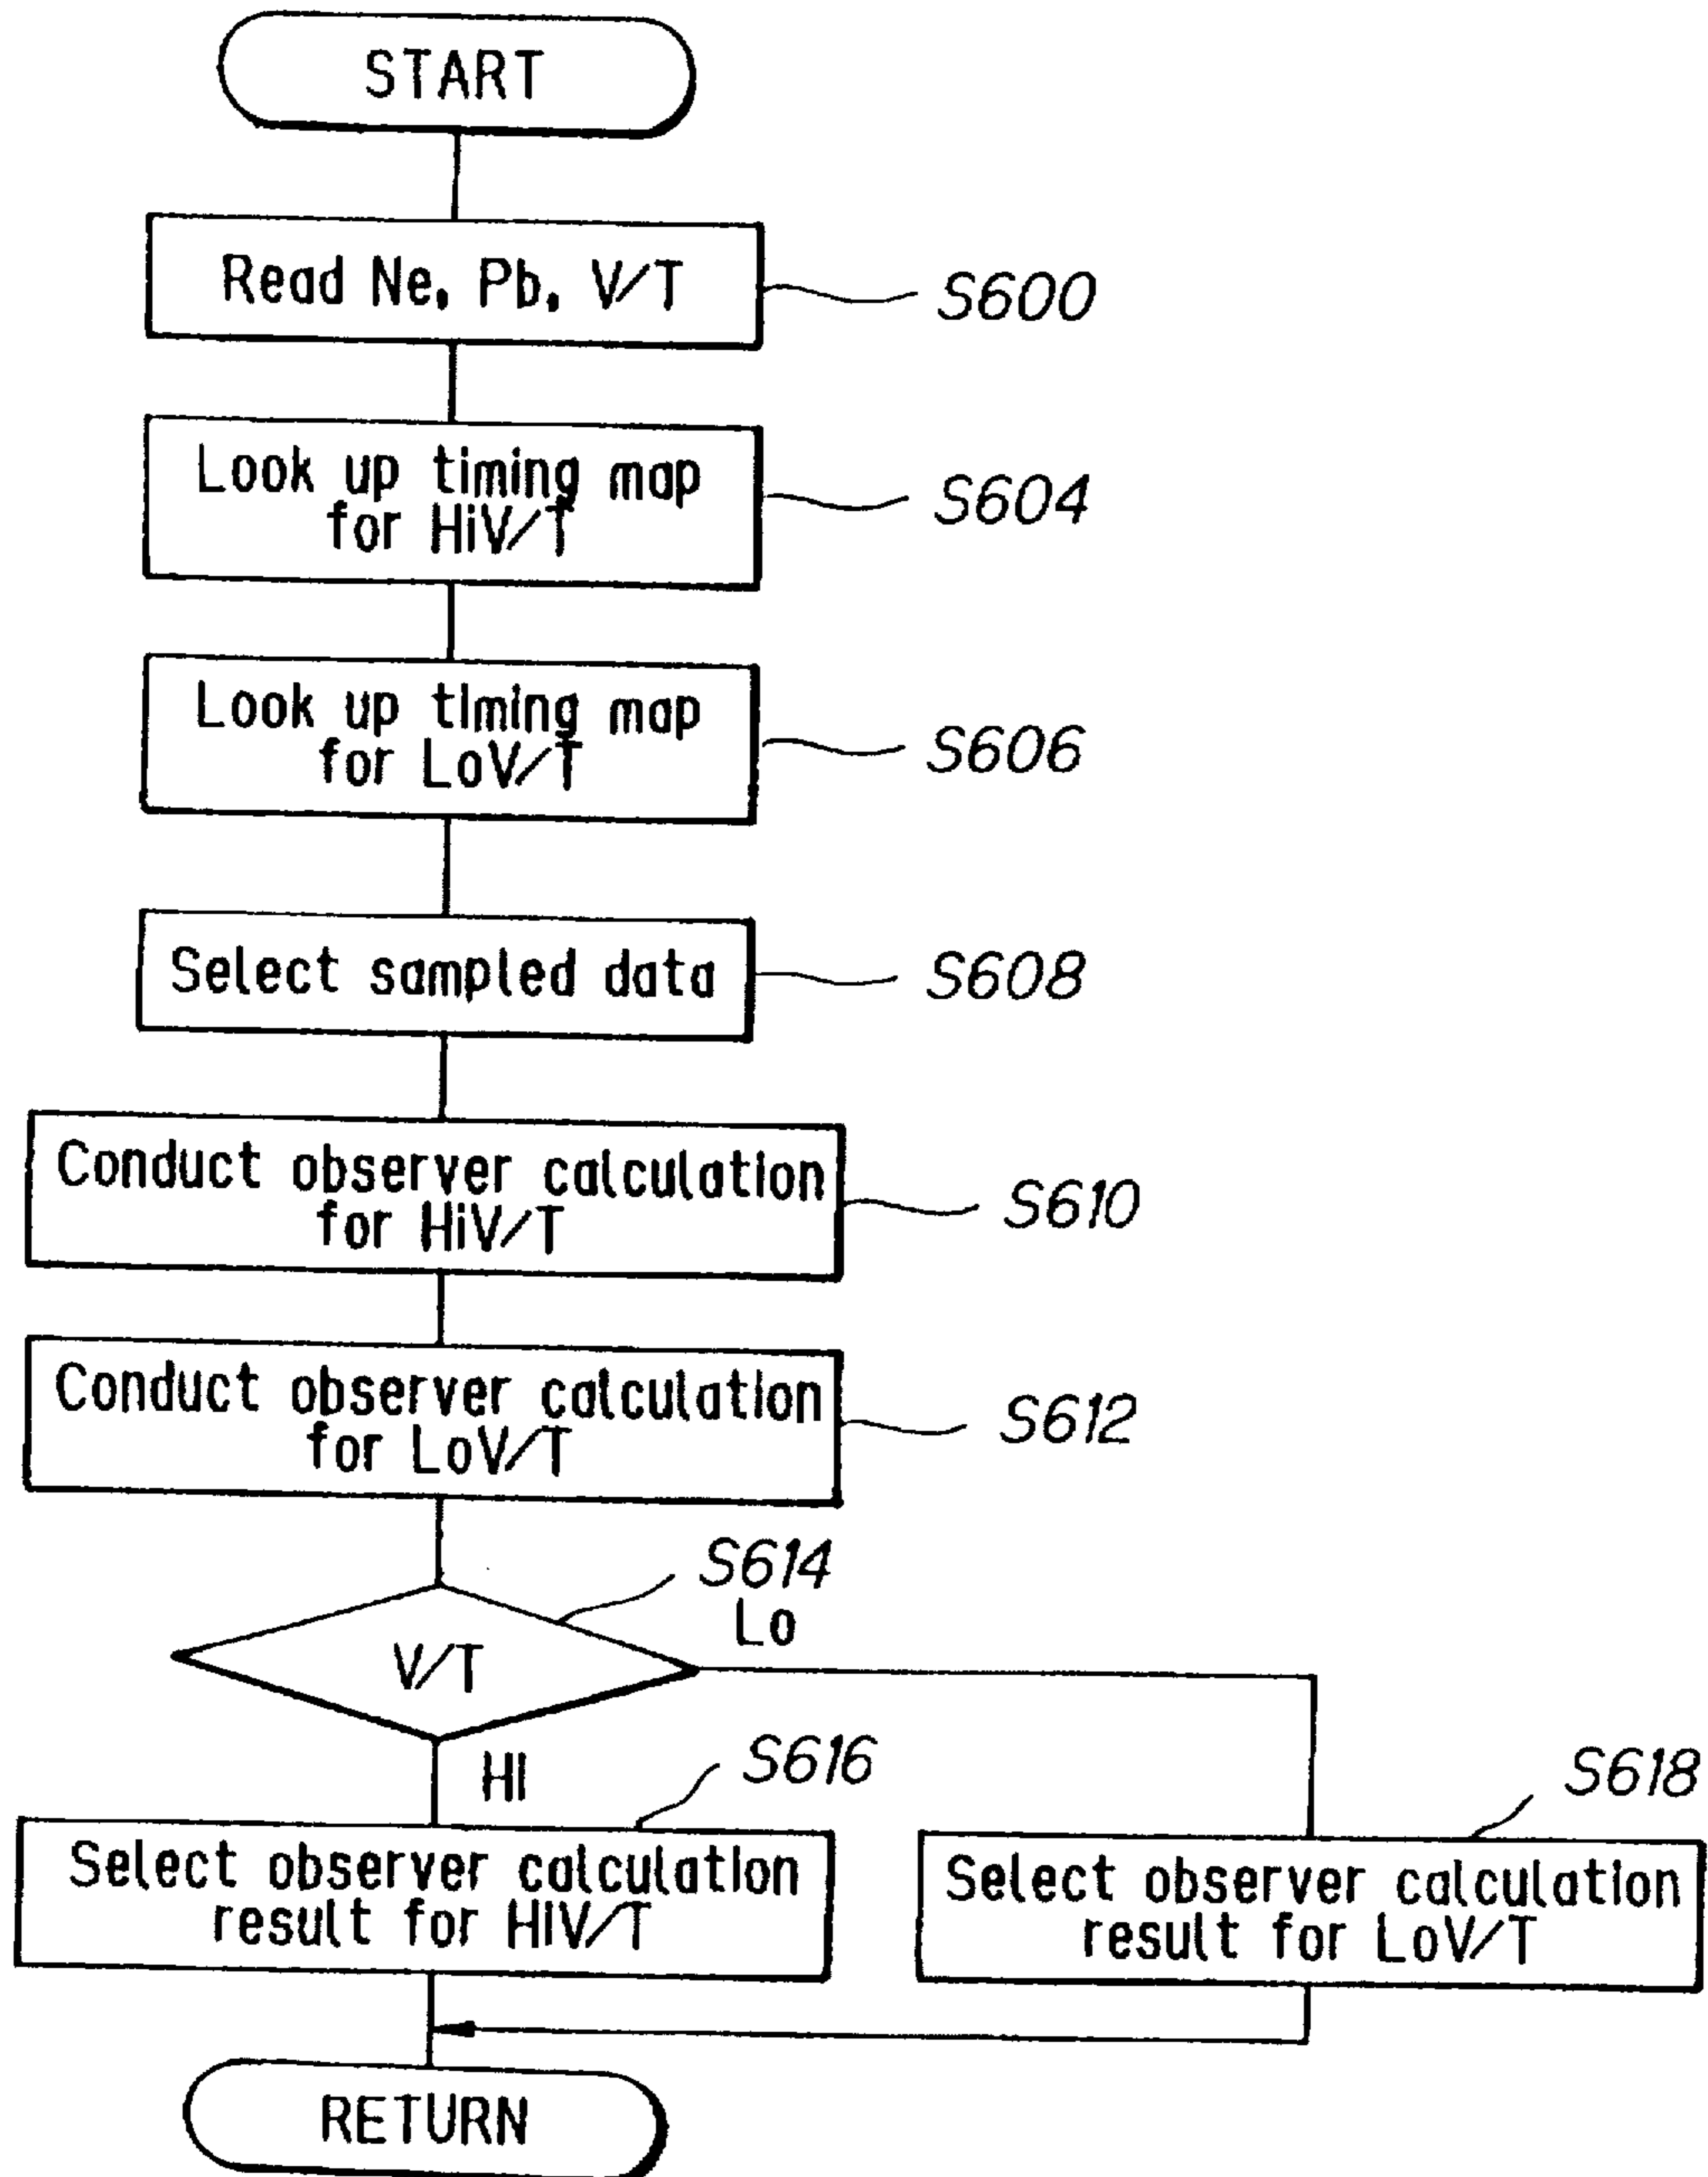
START

Read Ne, Pb, V/T

S600

Look up timing map for HiV/T

S604

Look up timing map for LoV/T

S606

Select sampled data

S608

Conduct observer calculation for HiV/T

S610

Conduct observer calculation for LoV/T

S612

S614

V/T

Lo

HI

S616

Select observer calculation result for HIV/T

S618

Select observer calculation result for LoV/T

RETURN